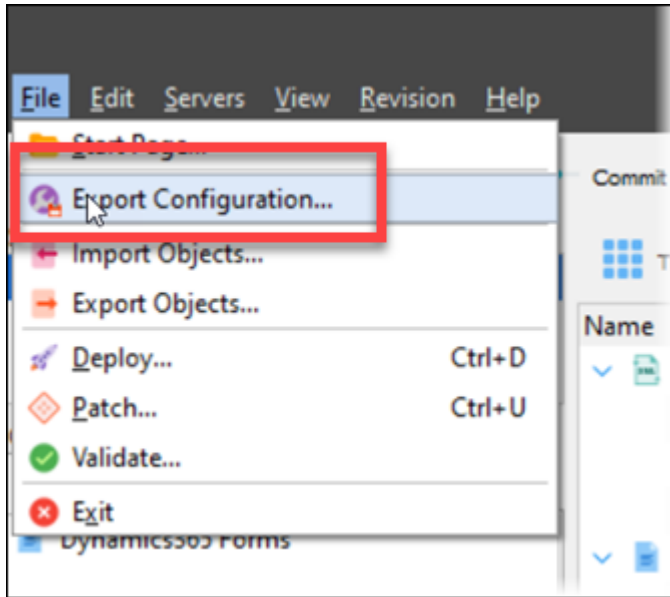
File Edit Servers View Revision Help

Start Page...

Export Configuration...

Import Objects...

Export Objects...

Deploy... Ctrl+D

Patch... Ctrl+U

Validate...

Exit

Dynamics365 Forms

Commit

Name